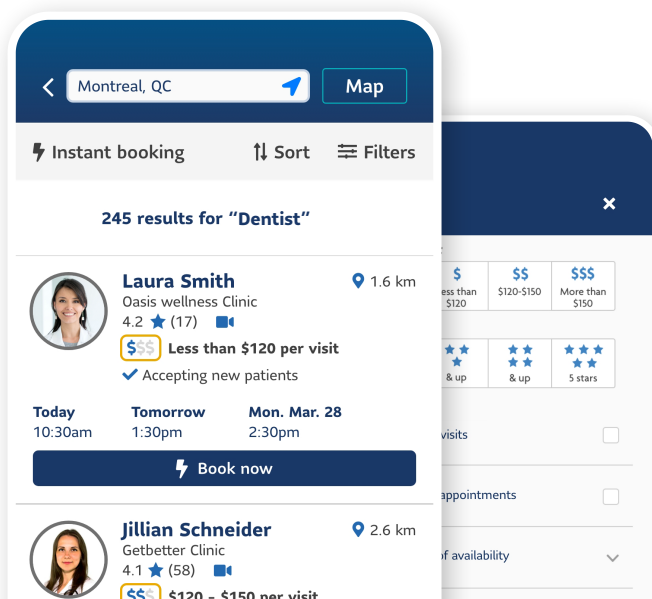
Montreal, QC

Map

Instant booking

Sort

Filters

245 results for “Dentist”

Laura Smith

1.6 km

Oasis wellness Clinic

4.2 (17)

$$$ Less than $120 per visit

Accepting new patients

Today
10:30am

Tomorrow
1:30pm

Mon. Mar. 28
2:30pm

Book now

Jillian Schneider

2.6 km

Getbetter Clinic

4.1 (58)

$$$ $120 - $150 per visit

×

$
ess than $120

$$
$120-$150

$$$
More than $150

& up

& up

5 stars

visits

appointments

of availability